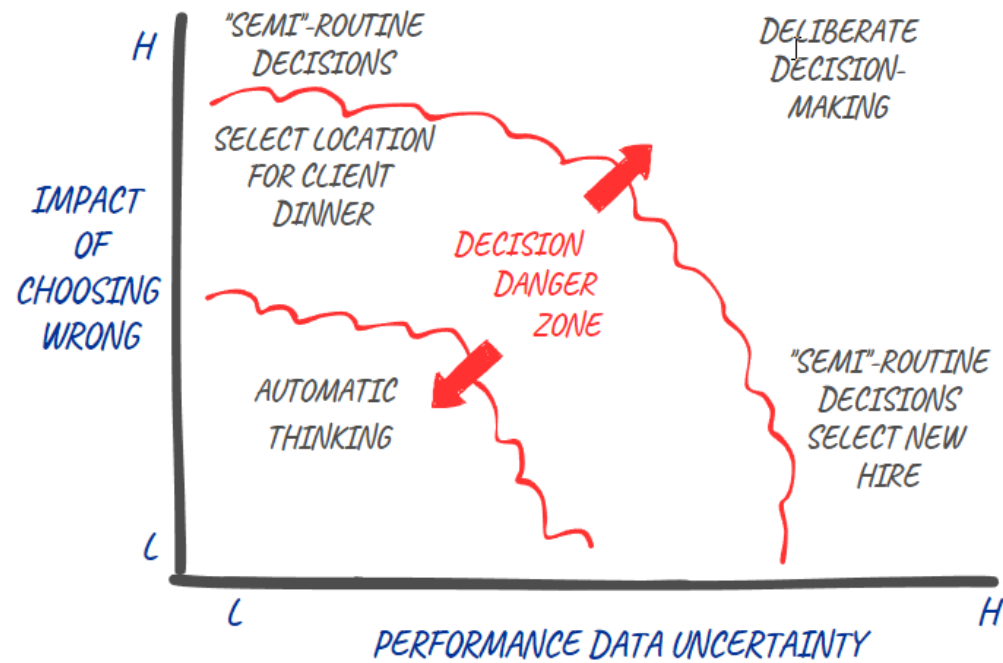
H

"SEMI"-ROUTINE DECISIONS

SELECT LOCATION FOR CLIENT DINNER

DELIBERATE DECISION-MAKING

IMPACT OF CHOOSING WRONG

DECISION DANGER ZONE

AUTOMATIC THINKING

"SEMI"-ROUTINE DECISIONS SELECT NEW HIRE

L

L

H

PERFORMANCE DATA UNCERTAINTY